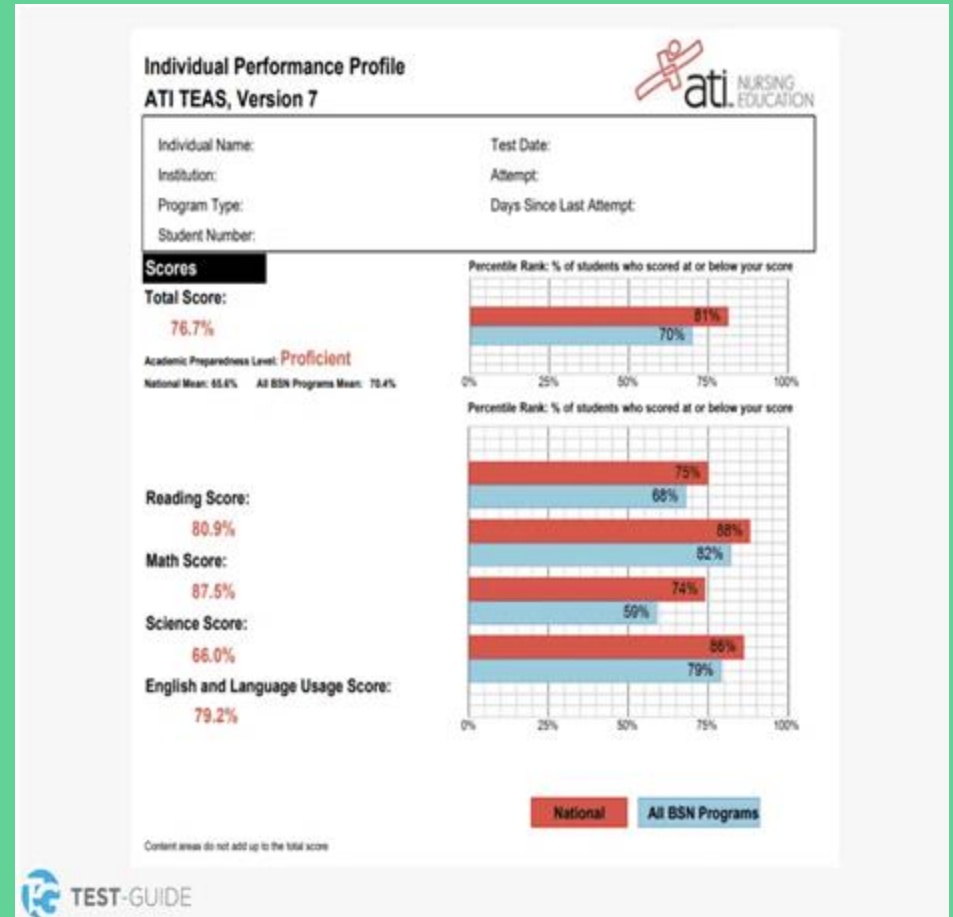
Individual Performance Profile
ATI TEAS, Version 7

ati. NURSING EDUCATION

Individual Name:
Institution:
Program Type:
Student Number:

Test Date:
Attempt:
Days Since Last Attempt:

Scores

Total Score:
76.7%
Academic Preparedness Level: Proficient
National Mean: 65.6% All BSN Programs Mean: 70.4%

Percentile Rank: % of students who scored at or below your score

81%
70%

0% 25% 50% 75% 100%

Percentile Rank: % of students who scored at or below your score

Reading Score:
80.9%
Math Score:
87.5%
Science Score:
66.0%
English and Language Usage Score:
79.2%

75%
68%
88%
82%
74%
59%
86%
79%

0% 25% 50% 75% 100%

National
All BSN Programs

Content areas do not add up to the total score

TEST-GUIDE